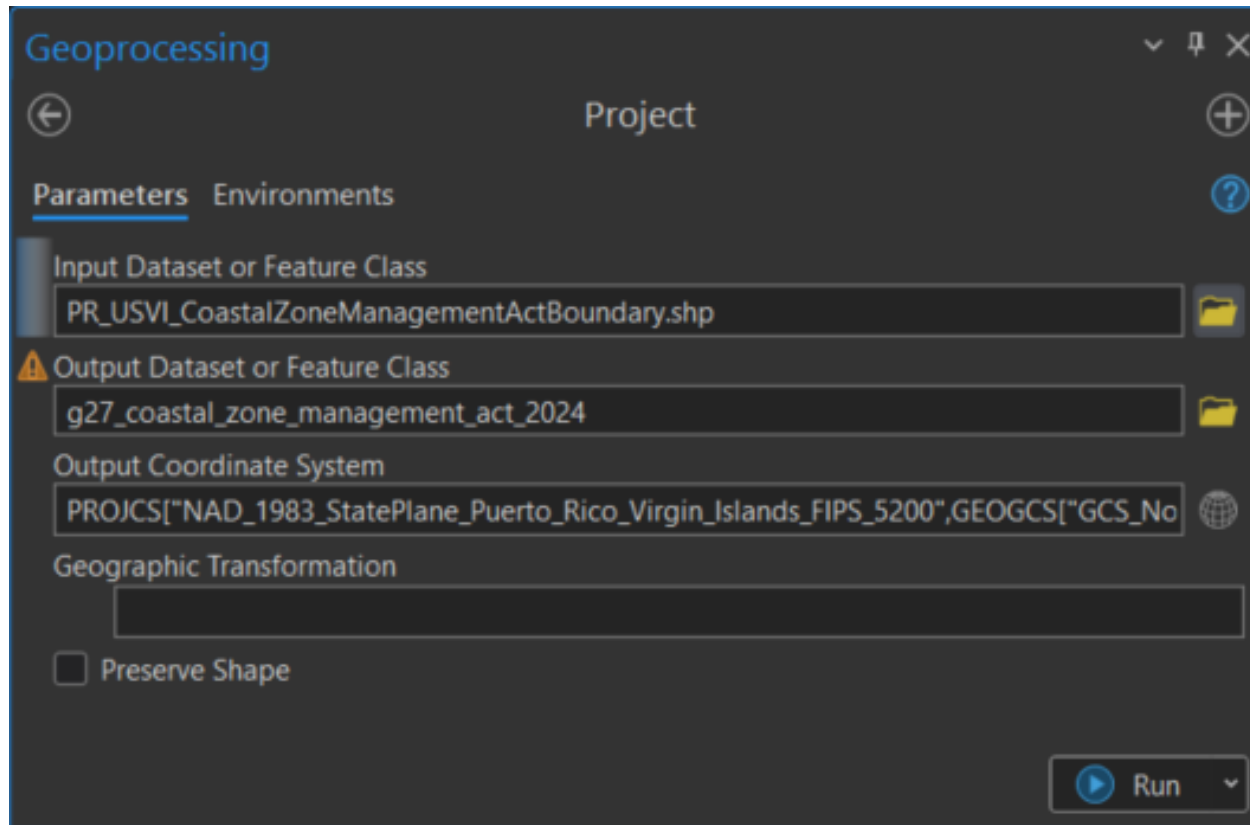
Geoprocessing

Project

Parameters Environments

Input Dataset or Feature Class
PR_USVI_CoastalZoneManagementActBoundary.shp

Output Dataset or Feature Class
g27_coastal_zone_management_act_2024

Output Coordinate System
PROJCS["NAD_1983_StatePlane_Puerto_Rico_Virgin_Islands_FIPS_5200",GEOGCS["GCS_No

Geographic Transformation

Preserve Shape

Run